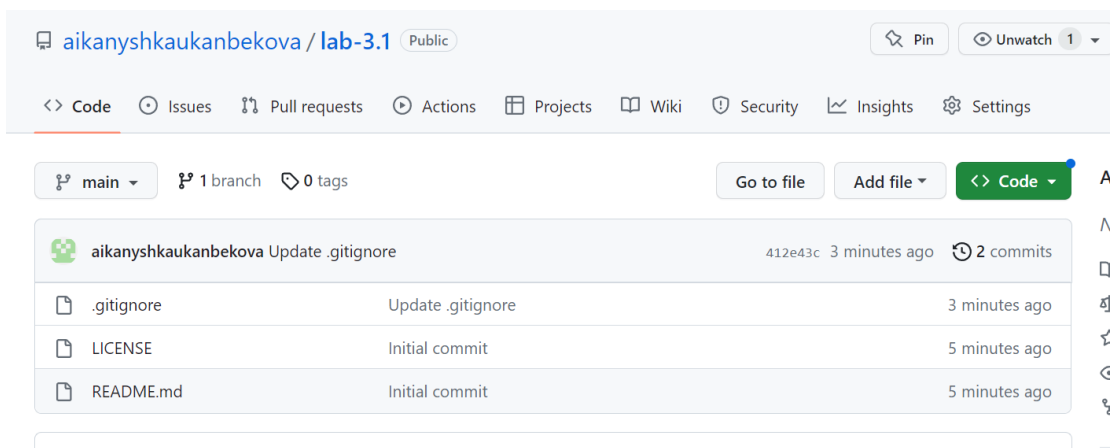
aikanyshkaukanbekova / lab-3.1 Public

Pin

Unwatch 1

Code Issues Pull requests Actions Projects Wiki Security Insights Settings

main

1 branch

0 tags

Go to file

Add file

Code

A

N

aikanyshkaukanbekova Update .gitignore

412e43c 3 minutes ago

2 commits

| .gitignore | Update .gitignore | 3 minutes ago |
|---|---|---|
| LICENSE | Initial commit | 5 minutes ago |
| README.md | Initial commit | 5 minutes ago |